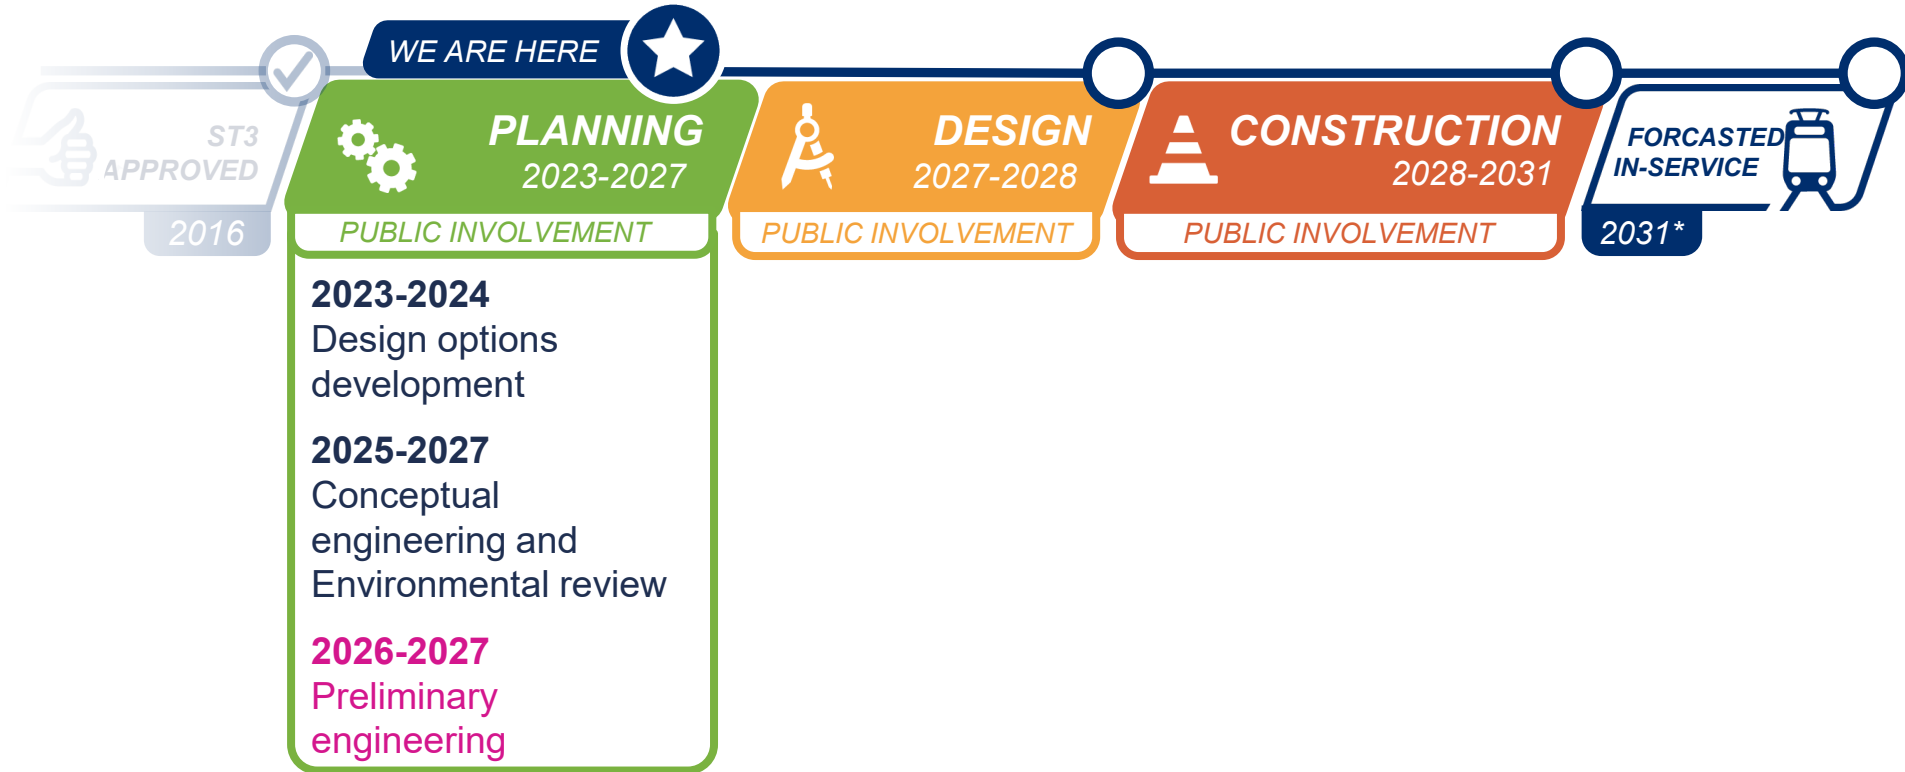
ST3 APPROVED

2016

WE ARE HERE

PLANNING
2023-2027

PUBLIC INVOLVEMENT

2023-2024
Design options development

2025-2027
Conceptual engineering and Environmental review

2026-2027
Preliminary engineering

DESIGN
2027-2028

PUBLIC INVOLVEMENT

CONSTRUCTION
2028-2031

PUBLIC INVOLVEMENT

FORCASTED IN-SERVICE

2031*